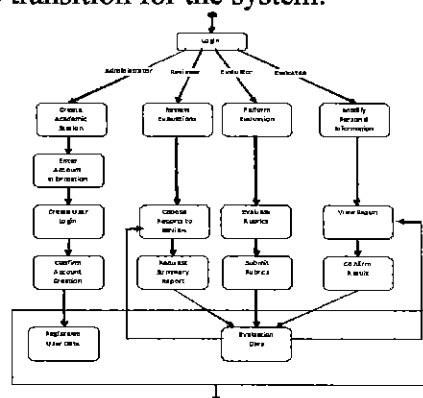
transition for the system.

Login

Administrator

Reviewer

Evaluator

Evaluatee

Create Academic Session

Review Evaluations

Perform Evaluation

Modify Personal Information

Enter Account Information

Create User Login

Confirm Account Creation

Choose Persons to Review

Request Summary Report

Evaluate Rubrics

Submit Rubrics

View Report

Confirm Results

Registered User Data

Evaluation Data